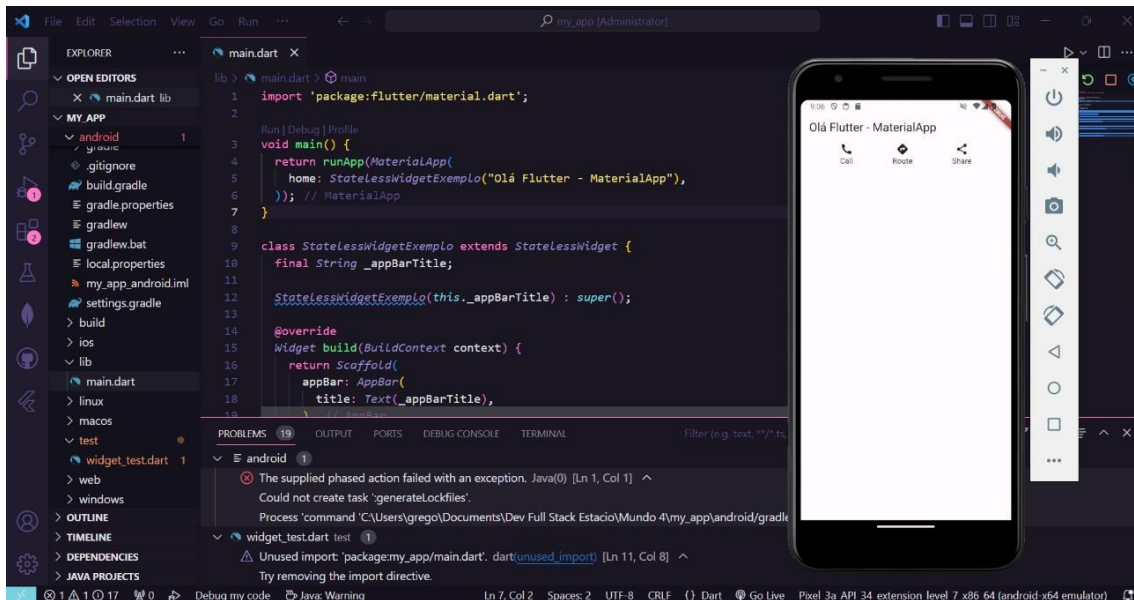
File Edit Selection View Go Run ··· ← → my_app [Administrator]

EXPLORER ···
OPEN EDITORS
× main.dart lib
MY_APP
android 1
gradle
.gitignore
build.gradle
gradle.properties
gradlew
gradlew.bat
local.properties
my_app_android.iml
settings.gradle
build
ios
lib
main.dart
linux
macos
test
widget_test.dart 1
web
windows
OUTLINE
TIMELINE
DEPENDENCIES
JAVA PROJECTS

main.dart ×
lib > main.dart > main

1 import 'package:flutter/material.dart';
2
Run | Debug | Profile
3 void main() {
4 return runApp(MaterialApp(
5 home: StatelessWidgetExemplo("Olá Flutter - MaterialApp"),
6 )); // MaterialApp
7 }
8
9 class StatelessWidgetExemplo extends StatelessWidget {
10 final String _appBarTitle;
11
12 StatelessWidgetExemplo(this._appBarTitle) : super();
13
14 @override
15 Widget build(BuildContext context) {
16 return Scaffold(
17 appBar: AppBar(
18 title: Text(_appBarTitle),
19 ), // AppBar

PROBLEMS 19 OUTPUT PORTS DEBUG CONSOLE TERMINAL
Filter (e.g. text, **/*.ts,

android 1
The supplied phased action failed with an exception. Java(0) [Ln 1, Col 1]
Could not create task ':generateLockfiles'.
Process 'command 'C:\Users\grego\Documents\Dev Full Stack Estacio\Mundo 4\my_app\android\gradle
widget_test.dart test 1
Unused import: 'package:my_app/main.dart'. dart(unused_import) [Ln 11, Col 8]
Try removing the import directive.

9:06
Olá Flutter - MaterialApp
Call Route Share

⊗ 1 ⚠ 1 ⓘ 17 ⚭ 0 Debug my code Java: Warning Ln 7, Col 2 Spaces: 2 UTF-8 CRLF {} Dart Go Live Pixel 3a API 34 extension level 7 x86 64 (android-x64 emulator)